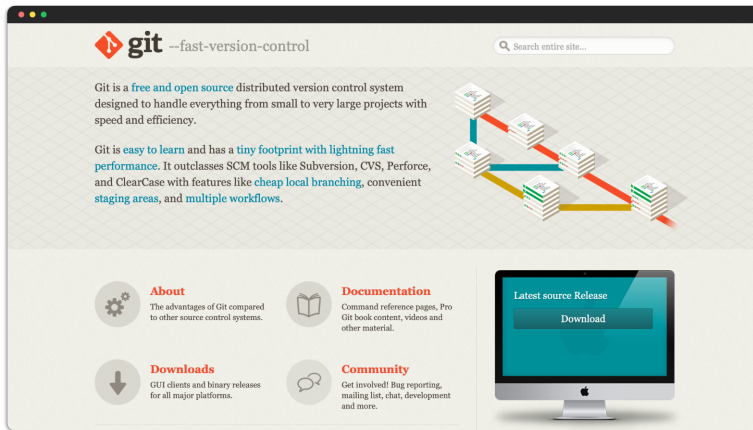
git --fast-version-control

Search entire site...

Git is a free and open source distributed version control system designed to handle everything from small to very large projects with speed and efficiency.

Git is easy to learn and has a tiny footprint with lightning fast performance. It outclasses SCM tools like Subversion, CVS, Perforce, and ClearCase with features like cheap local branching, convenient staging areas, and multiple workflows.

About
The advantages of Git compared to other source control systems.

Documentation
Command reference pages, Pro Git book content, videos and other material.

Downloads
GUI clients and binary releases for all major platforms.

Community
Get involved! Bug reporting, mailing list, chat, development and more.

Latest source Release

Download